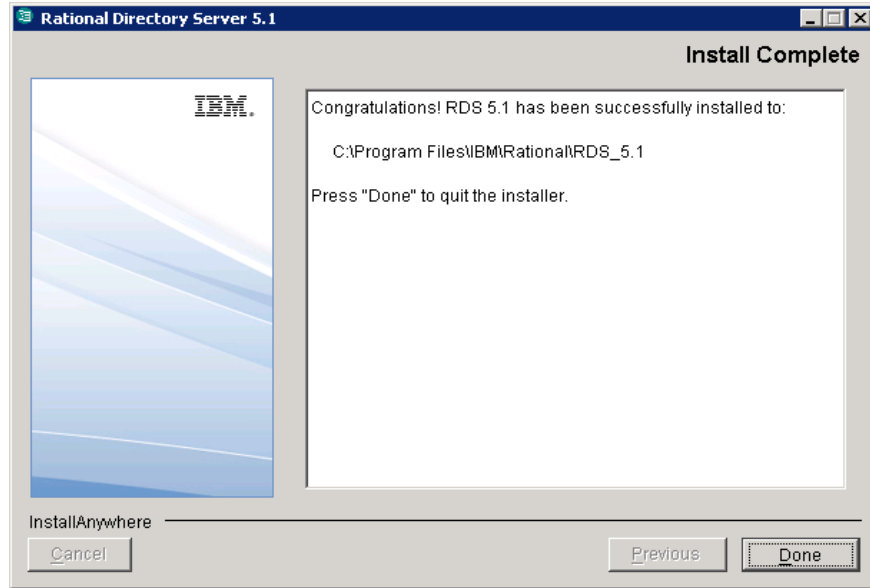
Rational Directory Server 5.1

Install Complete

IBM.

Congratulations! RDS 5.1 has been successfully installed to:

C:\Program Files\IBM\Rational\RDS_5.1

Press "Done" to quit the installer.

InstallAnywhere

Cancel

Previous

Done